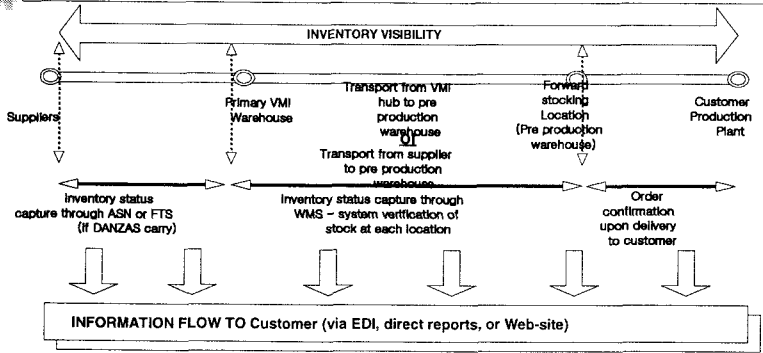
INVENTORY VISIBILITY

Suppliers

Primary VMI Warehouse

Transport from VMI hub to pre production warehouse

or

Transport from supplier to pre production warehouse

Forward stocking Location (Pre production warehouse)

Customer Production Plant

Inventory status capture through ASN or FTS (if DANZAS carry)

Inventory status capture through WMS – system verification of stock at each location

Order confirmation upon delivery to customer

INFORMATION FLOW TO Customer (via EDI, direct reports, or Web-site)